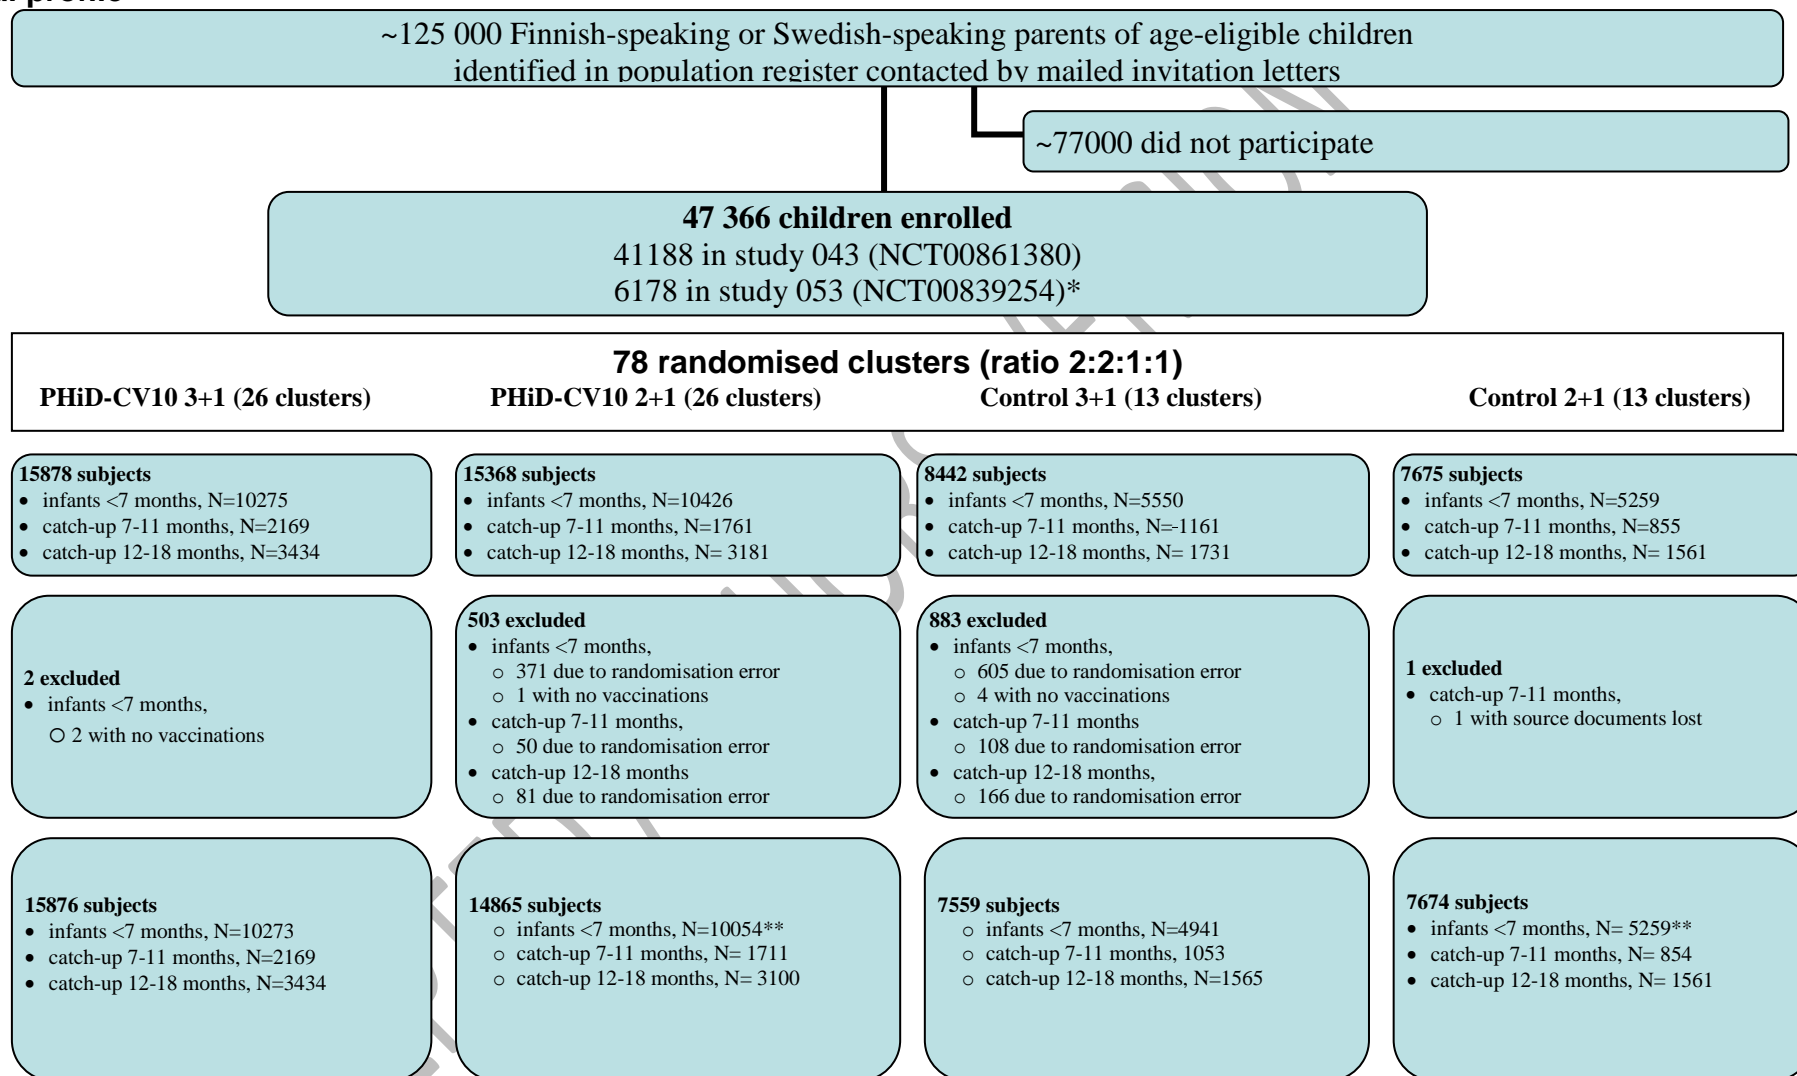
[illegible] profile

~125 000 Finnish-speaking or Swedish-speaking parents of age-eligible children identified in population register contacted by mailed invitation letters

~77000 did not participate

**47 366 children enrolled**
41188 in study 043 (NCT00861380)
6178 in study 053 (NCT00839254)*

**78 randomised clusters (ratio 2:2:1:1)**

PHiD-CV10 3+1 (26 clusters)

PHiD-CV10 2+1 (26 clusters)

Control 3+1 (13 clusters)

Control 2+1 (13 clusters)

**15878 subjects**
- infants <7 months, N=10275
- catch-up 7-11 months, N=2169
- catch-up 12-18 months, N=3434

**15368 subjects**
- infants <7 months, N=10426
- catch-up 7-11 months, N=1761
- catch-up 12-18 months, N= 3181

**8442 subjects**
- infants <7 months, N=5550
- catch-up 7-11 months, N=-1161
- catch-up 12-18 months, N= 1731

**7675 subjects**
- infants <7 months, N=5259
- catch-up 7-11 months, N=855
- catch-up 12-18 months, N= 1561

**2 excluded**
- infants <7 months,
  - 2 with no vaccinations

**503 excluded**
- infants <7 months,
  - 371 due to randomisation error
  - 1 with no vaccinations
- catch-up 7-11 months,
  - 50 due to randomisation error
- catch-up 12-18 months
  - 81 due to randomisation error

**883 excluded**
- infants <7 months,
  - 605 due to randomisation error
  - 4 with no vaccinations
- catch-up 7-11 months
  - 108 due to randomisation error
- catch-up 12-18 months,
  - 166 due to randomisation error

**1 excluded**
- catch-up 7-11 months,
  - 1 with source documents lost

**15876 subjects**
- infants <7 months, N=10273
- catch-up 7-11 months, N=2169
- catch-up 12-18 months, N=3434

**14865 subjects**
- infants <7 months, N=10054**
- catch-up 7-11 months, N= 1711
- catch-up 12-18 months, N= 3100

**7559 subjects**
- infants <7 months, N=4941
- catch-up 7-11 months, 1053
- catch-up 12-18 months, N=1565

**7674 subjects**
- infants <7 months, N= 5259**
- catch-up 7-11 months, N= 854
- catch-up 12-18 months, N= 1561